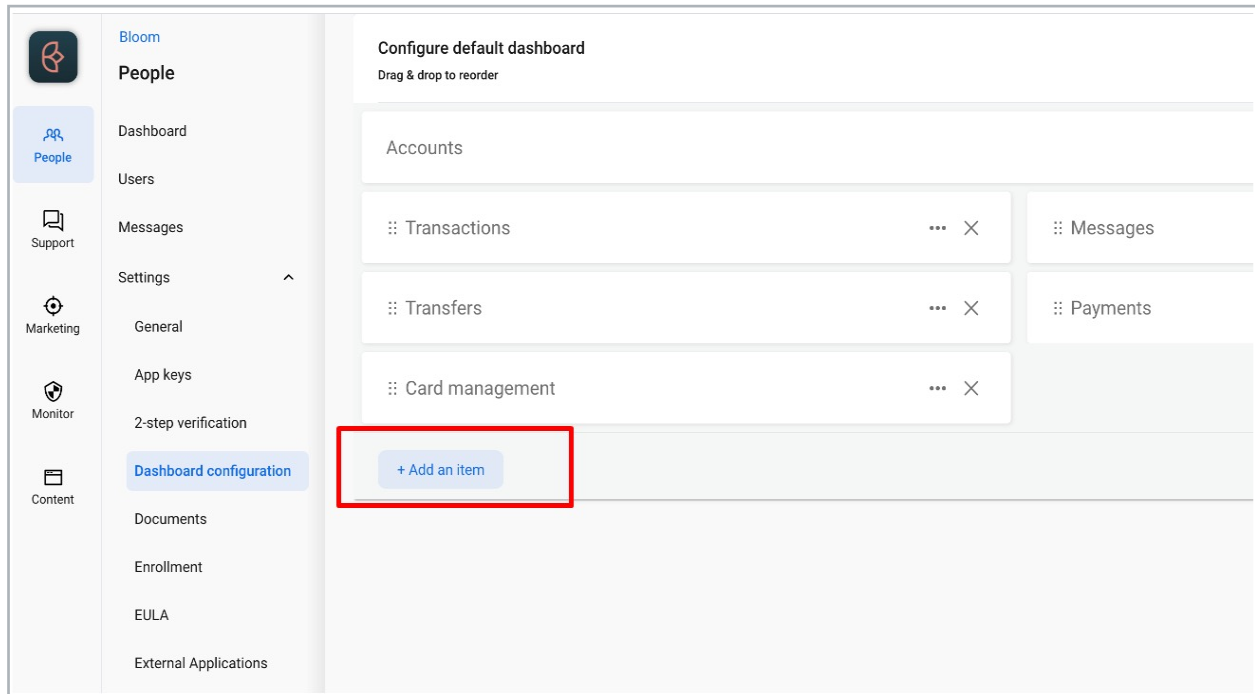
People

Support

Marketing

Monitor

Content

Bloom

People

Dashboard

Users

Messages

Settings

General

App keys

2-step verification

Dashboard configuration

Documents

Enrollment

EULA

External Applications

Configure default dashboard

Drag & drop to reorder

Accounts

Transactions

Messages

Transfers

Payments

Card management

+ Add an item